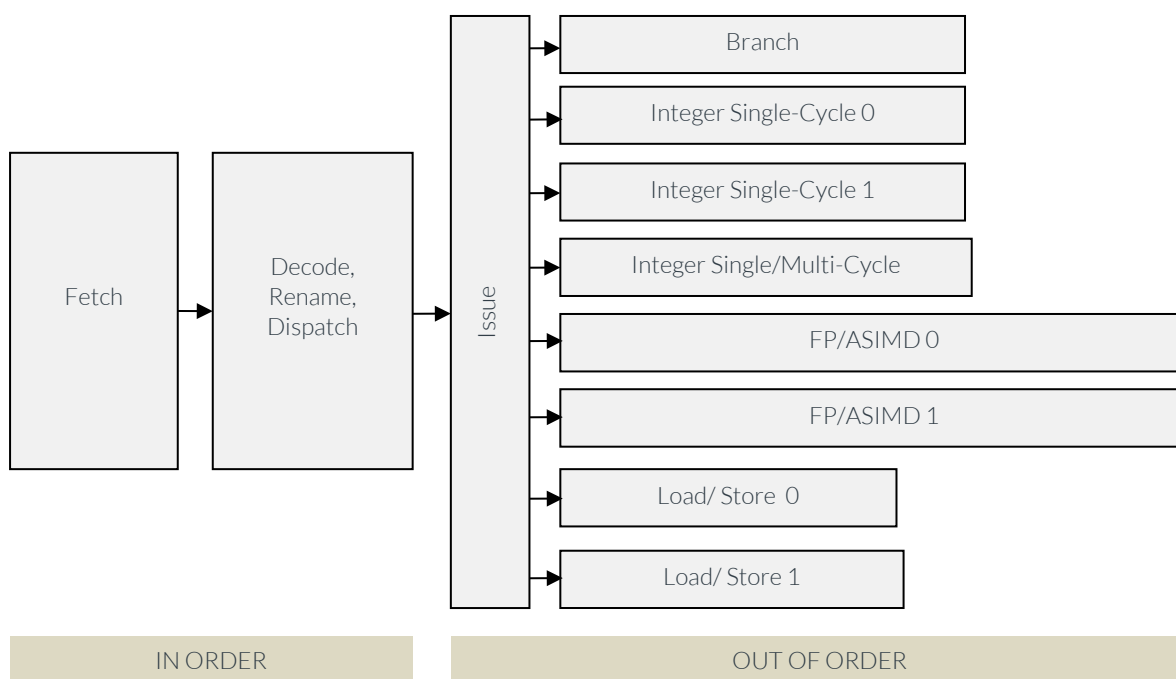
Fetch

Decode, Rename, Dispatch

Issue

Branch

Integer Single-Cycle 0

Integer Single-Cycle 1

Integer Single/Multi-Cycle

FP/ASIMD 0

FP/ASIMD 1

Load/ Store 0

Load/ Store 1

IN ORDER

OUT OF ORDER